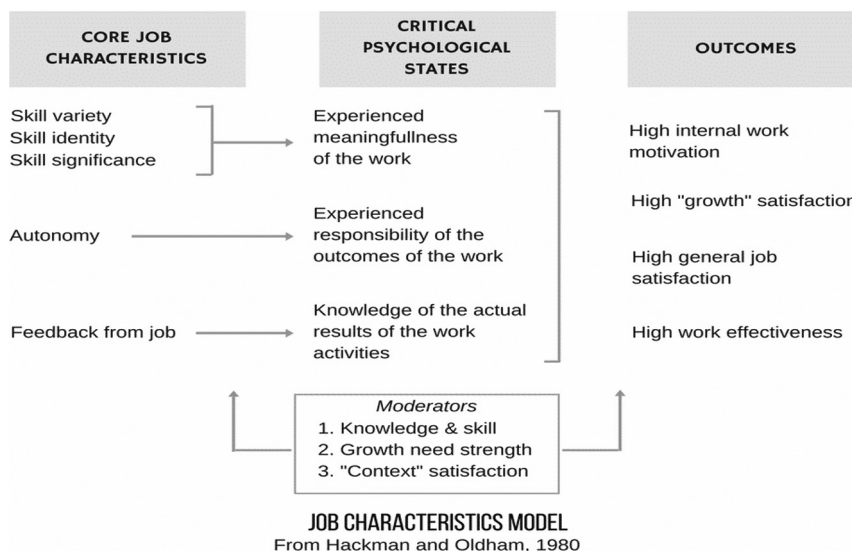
CORE JOB CHARACTERISTICS

CRITICAL PSYCHOLOGICAL STATES

OUTCOMES

Skill variety
Skill identity
Skill significance

Experienced meaningfullness of the work

Autonomy

Experienced responsibility of the outcomes of the work

Feedback from job

Knowledge of the actual results of the work activities

High internal work motivation

High "growth" satisfactio

High general job satisfaction

High work effectiveness

Moderators
1. Knowledge & skill
2. Growth need strength
3. "Context" satisfaction

JOB CHARACTERISTICS MODEL
From Hackman and Oldham, 1980